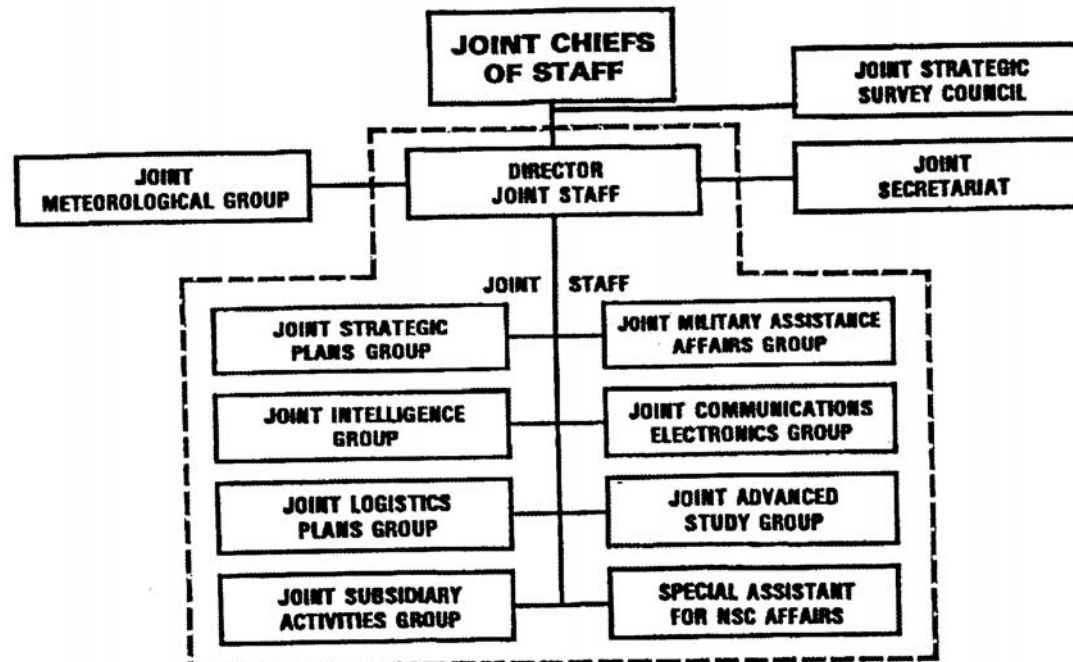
JOINT CHIEFS OF STAFF

JOINT STRATEGIC SURVEY COUNCIL

JOINT METEOROLOGICAL GROUP

DIRECTOR JOINT STAFF

JOINT SECRETARIAT

JOINT STAFF

JOINT STRATEGIC PLANS GROUP

JOINT MILITARY ASSISTANCE AFFAIRS GROUP

JOINT INTELLIGENCE GROUP

JOINT COMMUNICATIONS ELECTRONICS GROUP

JOINT LOGISTICS PLANS GROUP

JOINT ADVANCED STUDY GROUP

JOINT SUBSIDIARY ACTIVITIES GROUP

SPECIAL ASSISTANT FOR NSC AFFAIRS